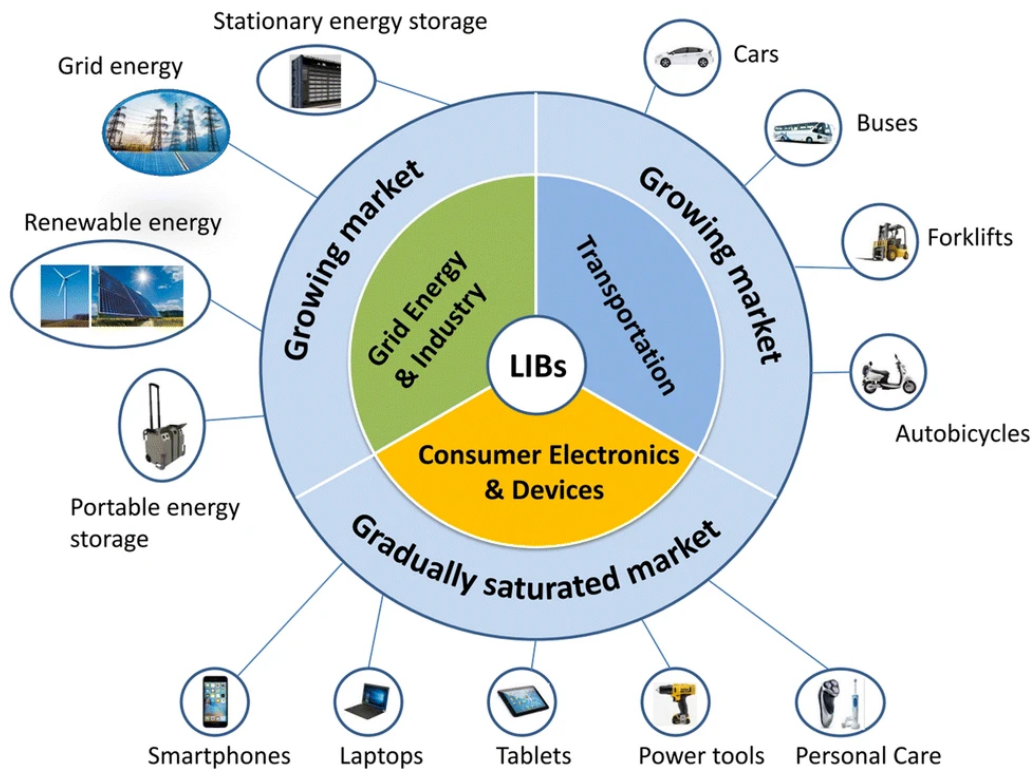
Stationary energy storage

Grid energy

Renewable energy

Portable energy storage

Cars

Buses

Forklifts

Autobicycles

Growing market

Growing market

Grid Energy & Industry

Transportation

LIBs

Consumer Electronics & Devices

Gradually saturated market

Smartphones

Laptops

Tablets

Power tools

Personal Care